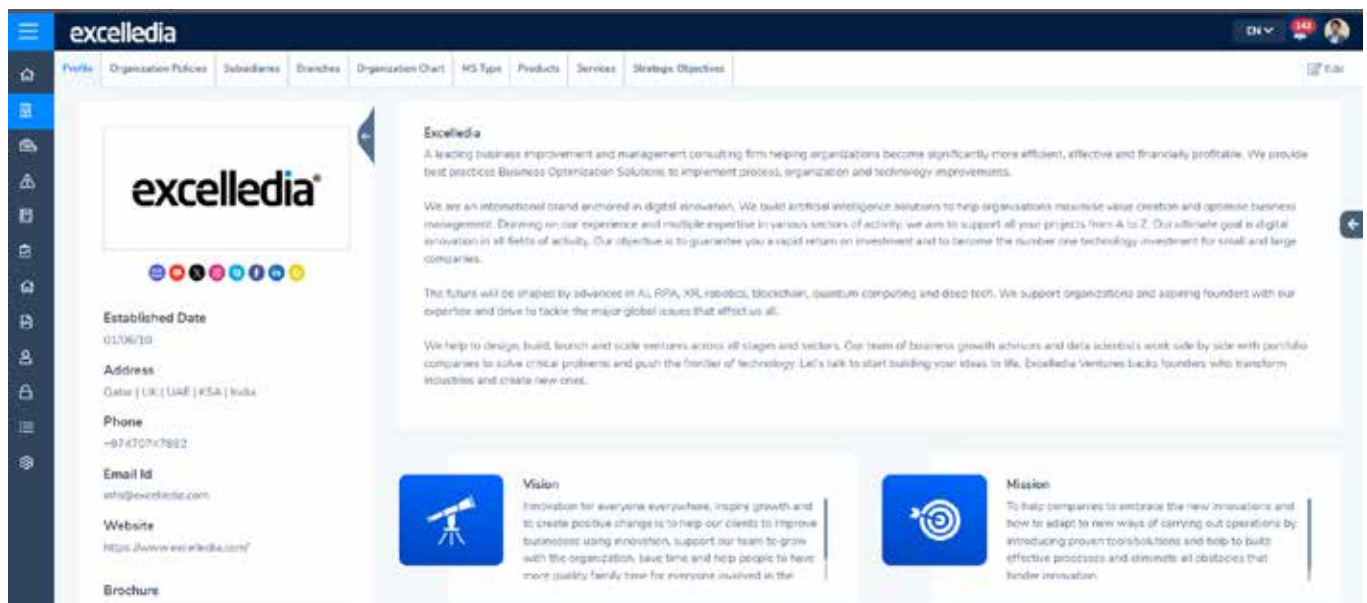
excelledia

EN 142

Profile | Organization Policies | Subsidiaries | Branches | Organization Chart | MS Type | Products | Services | Strategic Objectives

Edit

excelledia

Established Date
01/06/10

Address
Qatar | UK | UAE | KSA | India

Phone
+974707x7882

Email Id
info@excelledia.com

Website
https://www.excelledia.com/

Brochure

Excelledia

A leading business improvement and management consulting firm helping organizations become significantly more efficient, effective and financially profitable. We provide best practices Business Optimization Solutions to implement process, organization and technology improvements.

We are an international brand anchored in digital innovation. We build artificial intelligence solutions to help organizations maximise value creation and optimise business management. Drawing on our experience and multiple expertise in various sectors of activity, we aim to support all your projects from A to Z. Our ultimate goal is digital innovation in all fields of activity. Our objective is to guarantee you a rapid return on investment and to become the number one technology investment for small and large companies.

The future will be shaped by advances in AI, RPA, XR, robotics, blockchain, quantum computing and deep tech. We support organizations and aspiring founders with our expertise and drive to tackle the major global issues that affect us all.

We help to design, build, launch and scale ventures across all stages and sectors. Our team of business growth advisors and data scientists work side by side with portfolio companies to solve critical problems and push the frontier of technology. Let's talk to start building your ideas to life. Excelledia Ventures backs founders who transform industries and create new ones.

Vision

Innovation for everyone everywhere. Inspire growth and to create positive change is to help our clients to improve businesses using innovation, support our team to grow with the organization, save time and help people to have more quality family time for everyone involved in the

Mission

To help companies to embrace the new innovations and how to adapt to new ways of carrying out operations by introducing proven tools/solutions and help to build effective processes and eliminate all obstacles that hinder innovation.